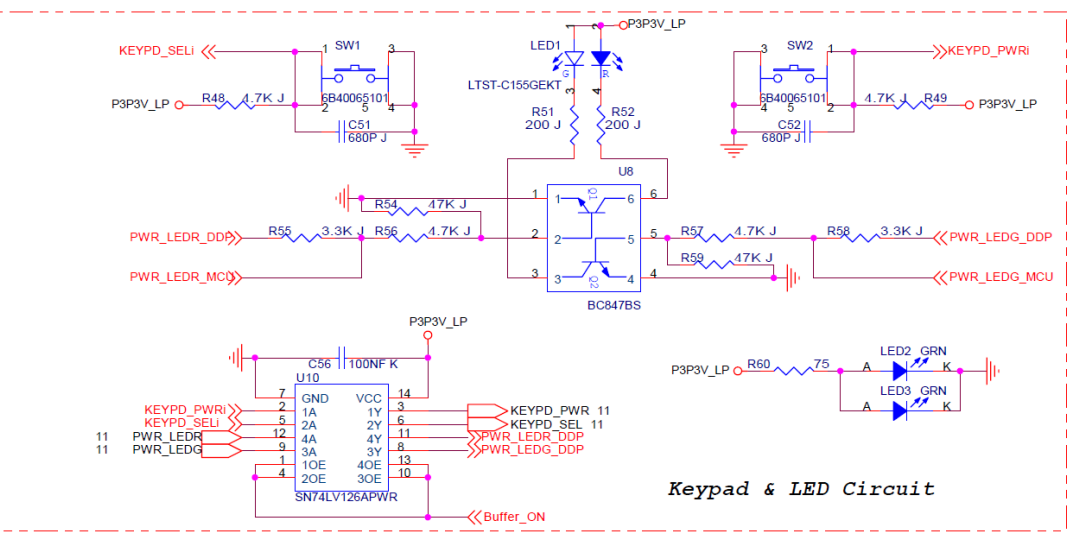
KEYPD_SELi
SW1
1
3
2
5
4
6B40065101
P3P3V_LP
R48
4.7K J
C51
680P J

1
2
P3P3V_LP
LED1
G
R
LTST-C155GEKT
3
4
R51
200 J
R52
200 J

3
SW2
1
KEYPD_PWRi
4
5
2
6B40065101
4.7K J
R49
P3P3V_LP
C52
680P J

U8
1
6
Q1
R54
47K J
PWR_LEDR_DDP
R55
3.3K J
R56
4.7K J
2
5
R57
4.7K J
R58
3.3K J
PWR_LEDG_DDP
R59
47K J
PWR_LEDR_MCU
3
Q2
4
4
PWR_LEDG_MCU
BC847BS

P3P3V_LP
C56
100NF K
7
U10
GND
14
VCC
KEYPD_PWRi
2
1A
3
1Y
KEYPD_PWR 11
KEYPD_SELi
5
2A
6
2Y
KEYPD_SEL 11
11 PWR_LEDR
12
4A
11
4Y
PWR_LEDR_DDP
11 PWR_LEDG
9
3A
8
3Y
PWR_LEDG_DDP
1
1OE
13
4OE
4
2OE
10
3OE
SN74LV126APWR
Buffer_ON

P3P3V_LP
R60
75
LED2 GRN
A
K
LED3 GRN
A
K

Keypad & LED Circuit